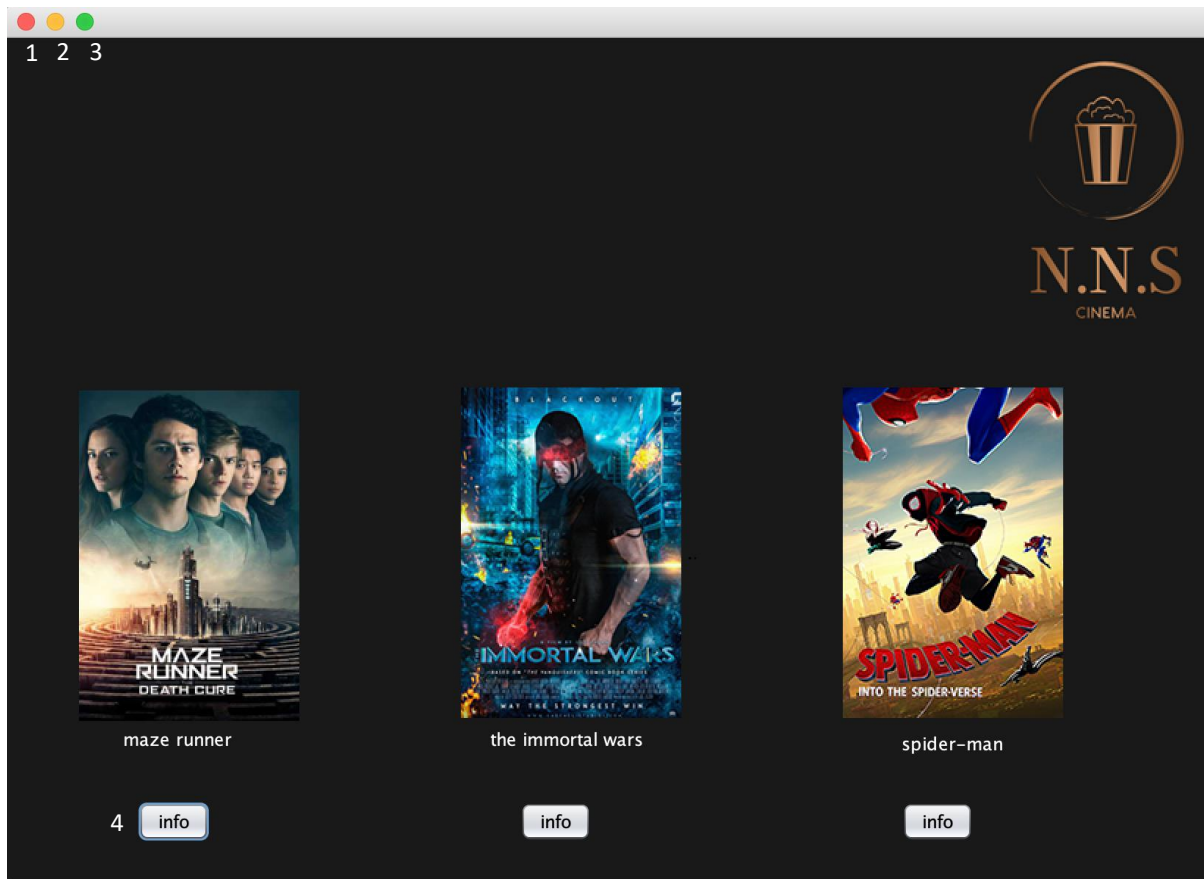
1 2 3

N.N.S
CINEMA

MAZE RUNNER
DEATH CURE

maze runner

BLACKOUT
IMMORTAL WARS
BASED ON "THE VANQUISHED" COMIC BOOK SERIES
MAY THE STRONGEST WIN

the immortal wars

SPIDER-MAN
INTO THE SPIDER-VERSE

spider-man

4 info

info

info